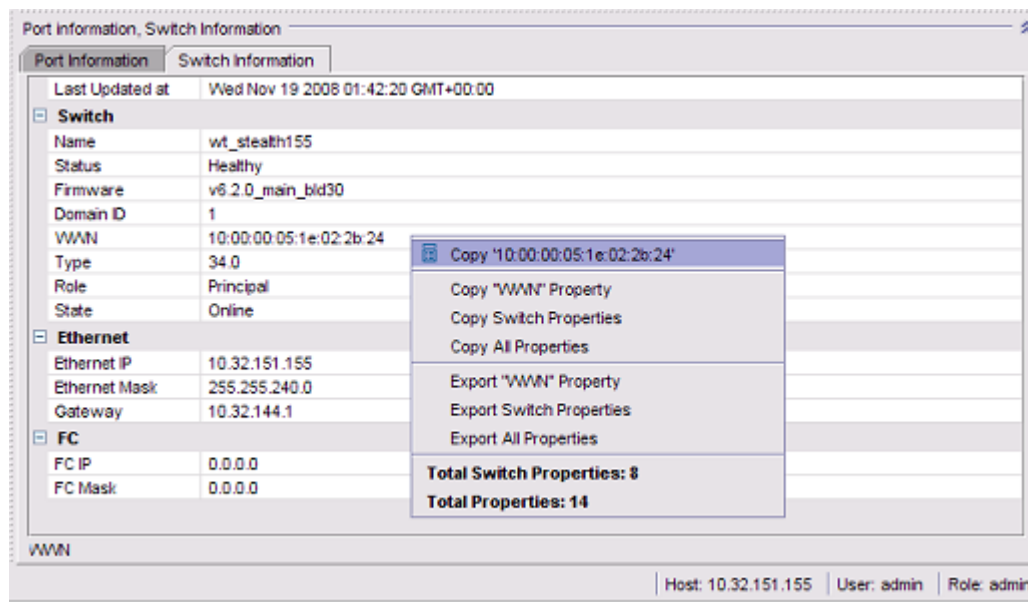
Port information, Switch Information

Port Information | Switch Information

| | |
|---|---|
| Last Updated at | Wed Nov 19 2008 01:42:20 GMT+00:00 |
| ⊟ Switch | |
| Name | wt_stealth155 |
| Status | Healthy |
| Firmware | v6.2.0_main_bld30 |
| Domain ID | 1 |
| WWN | 10:00:00:05:1e:02:2b:24 |
| Type | 34.0 |
| Role | Principal |
| State | Online |
| ⊟ Ethernet | |
| Ethernet IP | 10.32.151.155 |
| Ethernet Mask | 255.255.240.0 |
| Gateway | 10.32.144.1 |
| ⊟ FC | |
| FC IP | 0.0.0.0 |
| FC Mask | 0.0.0.0 |

Copy '10:00:00:05:1e:02:2b:24'
Copy "WWN" Property
Copy Switch Properties
Copy All Properties
Export "WWN" Property
Export Switch Properties
Export All Properties
Total Switch Properties: 8
Total Properties: 14

WWN

Host: 10.32.151.155 | User: admin | Role: admi